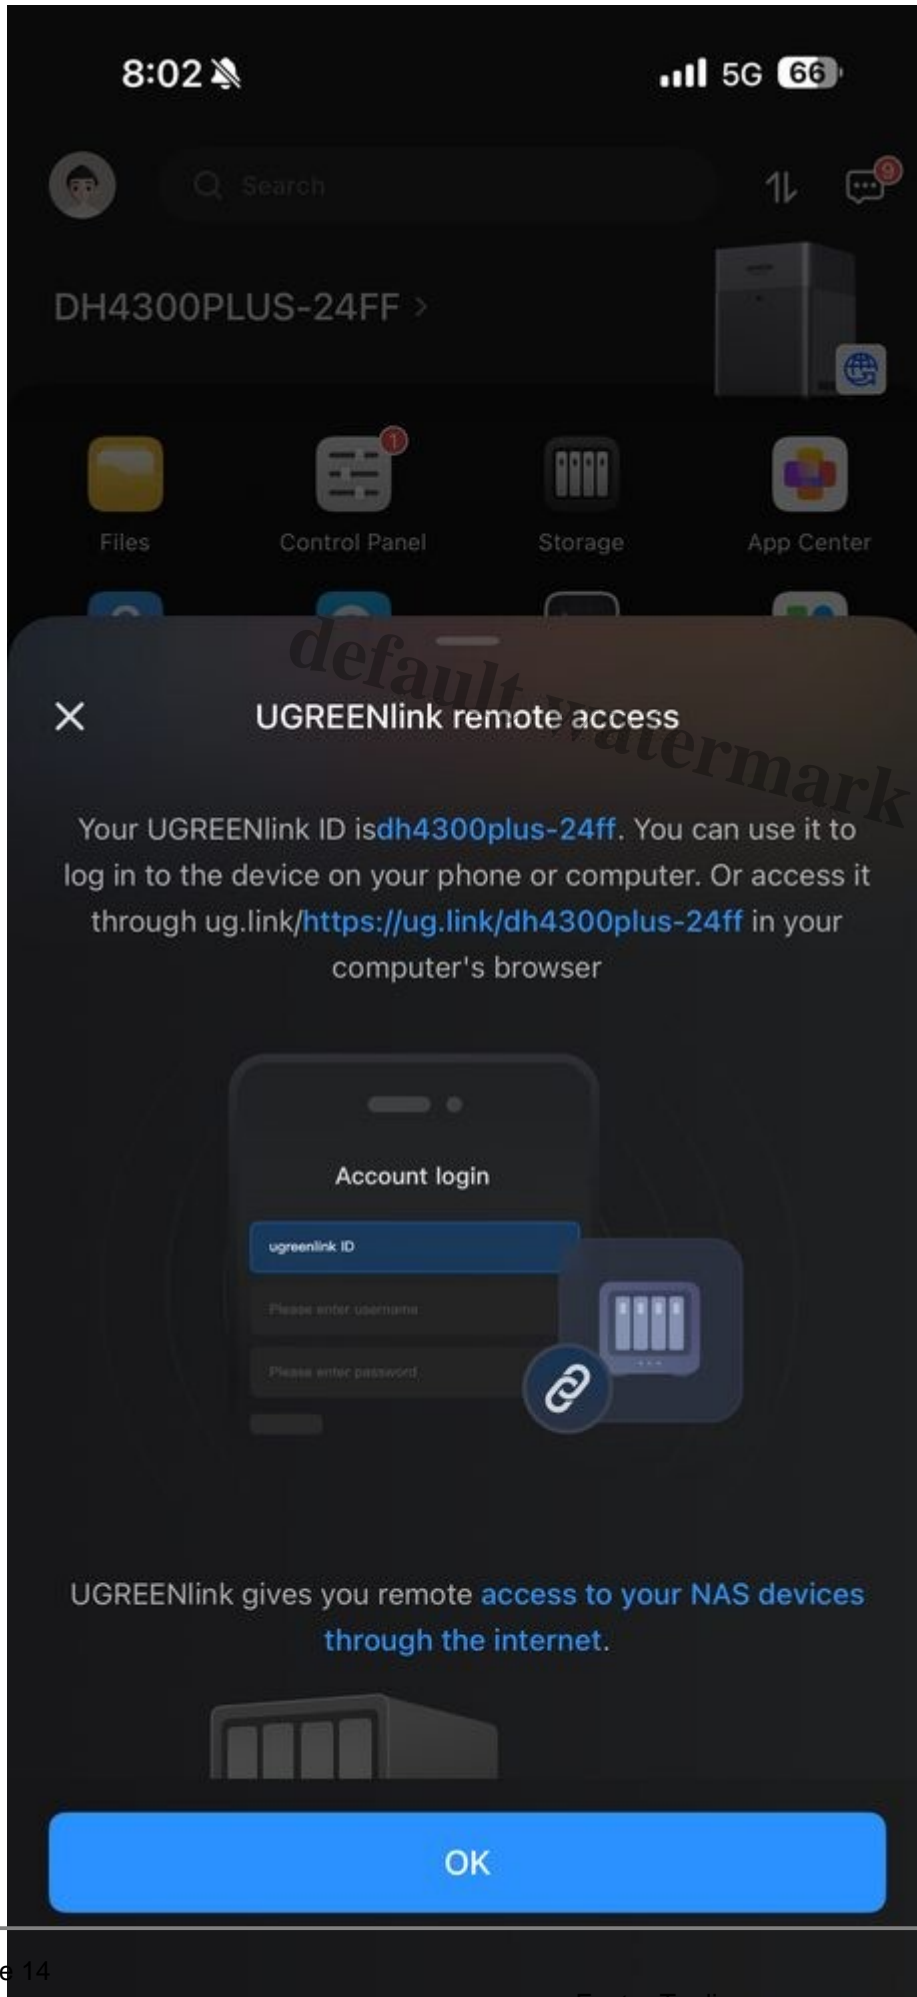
8:02

5G 66

Search

9

DH4300PLUS-24FF >

1

Files

Control Panel

Storage

App Center

default watermark

UGREENlink remote access

Your UGREENlink ID isdh4300plus-24ff. You can use it to log in to the device on your phone or computer. Or access it through ug.link/https://ug.link/dh4300plus-24ff in your computer's browser

Account login

ugreenlink ID

Please enter username

Please enter password

UGREENlink gives you remote access to your NAS devices through the internet.

OK

e 14